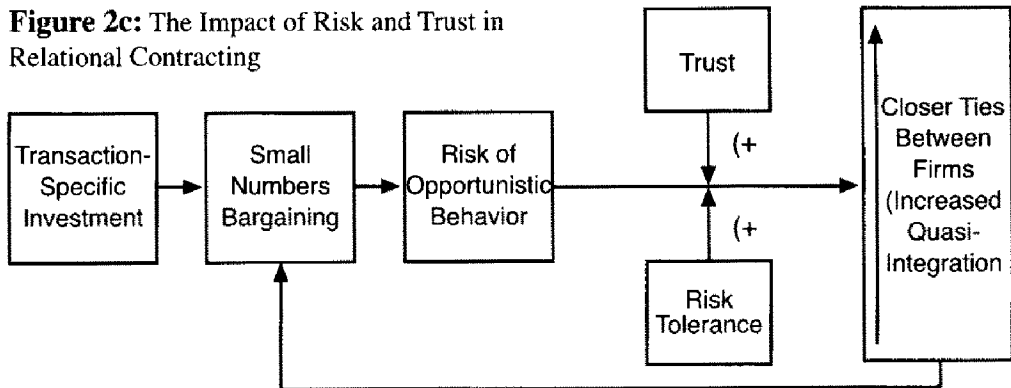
**Figure 2c:** The Impact of Risk and Trust in Relational Contracting

Transaction-Specific Investment

Small Numbers Bargaining

Risk of Opportunistic Behavior

Trust

(+

(+

Risk Tolerance

Closer Ties Between Firms (Increased Quasi-Integration